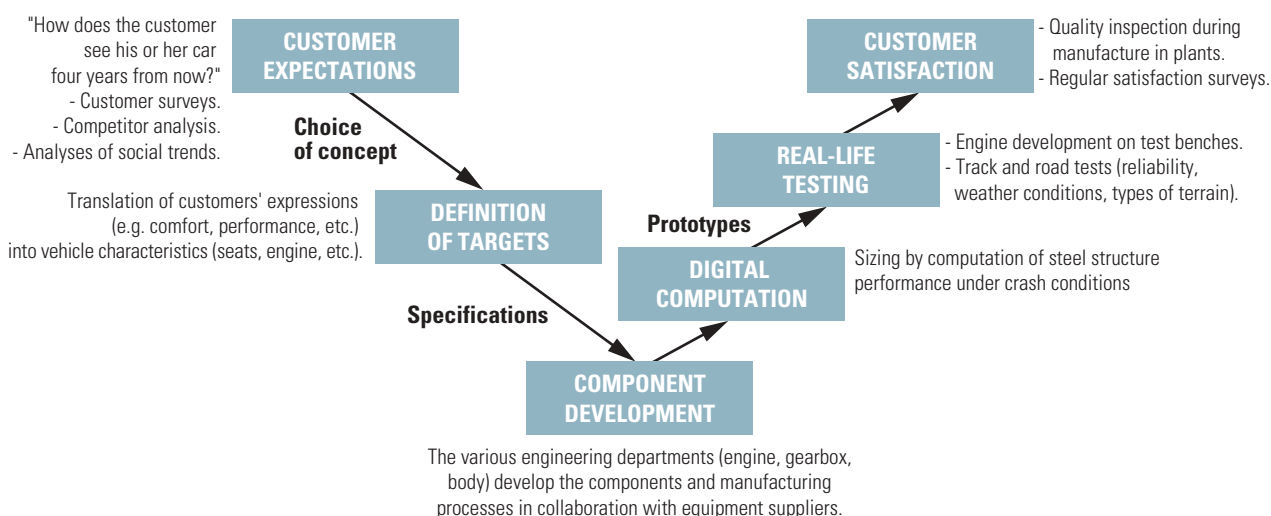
"How does the customer see his or her car four years from now?"
- Customer surveys.
- Competitor analysis.
- Analyses of social trends.

CUSTOMER EXPECTATIONS

Choice of concept

Translation of customers' expressions (e.g. comfort, performance, etc.) into vehicle characteristics (seats, engine, etc.).

DEFINITION OF TARGETS

Specifications

COMPONENT DEVELOPMENT

The various engineering departments (engine, gearbox, body) develop the components and manufacturing processes in collaboration with equipment suppliers.

DIGITAL COMPUTATION

Sizing by computation of steel structure performance under crash conditions

Prototypes

REAL-LIFE TESTING

- Engine development on test benches.
- Track and road tests (reliability, weather conditions, types of terrain).

CUSTOMER SATISFACTION

- Quality inspection during manufacture in plants.
- Regular satisfaction surveys.